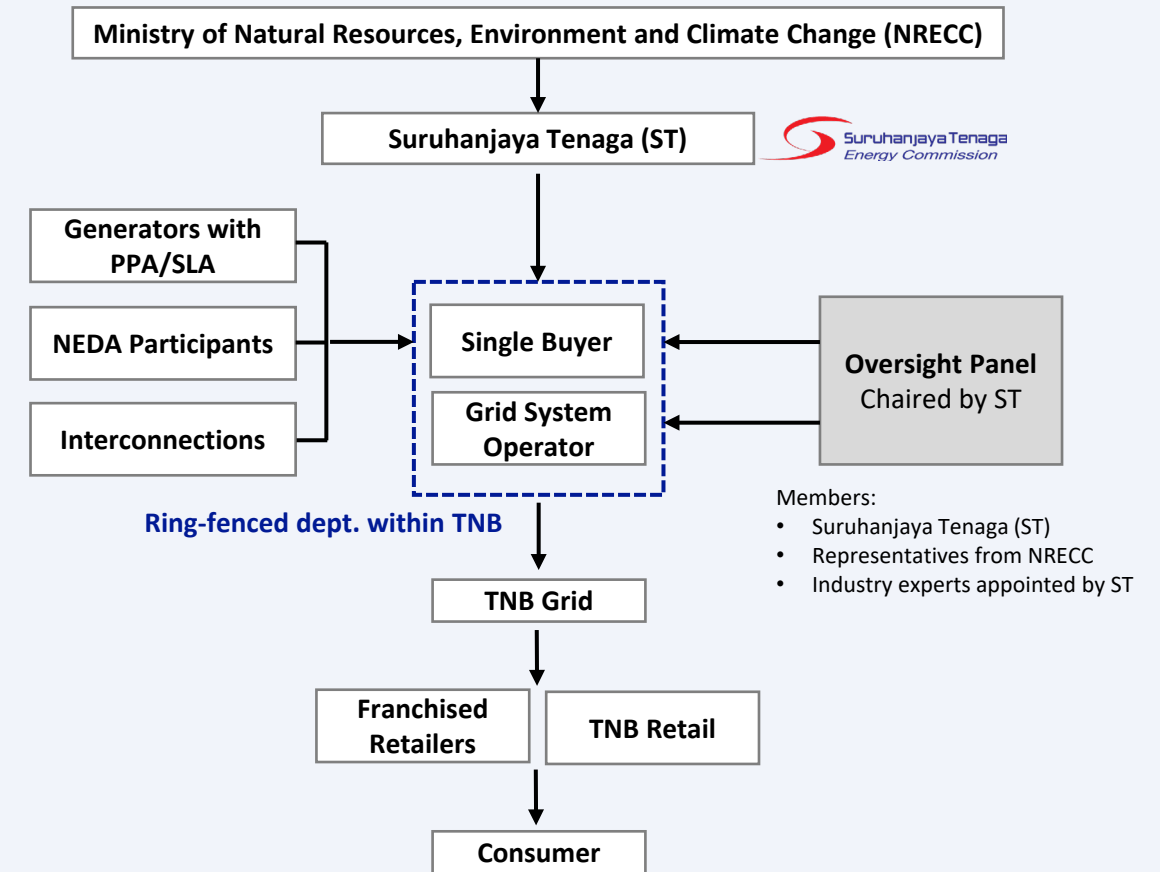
Ministry of Natural Resources, Environment and Climate Change (NRECC)

Suruhanjaya Tenaga (ST)

Suruhanjaya Tenaga
Energy Commission

Generators with PPA/SLA

NEDA Participants

Interconnections

Single Buyer

Grid System Operator

Oversight Panel
Chaired by ST

Members:
• Suruhanjaya Tenaga (ST)
• Representatives from NRECC
• Industry experts appointed by ST

Ring-fenced dept. within TNB

TNB Grid

Franchised Retailers

TNB Retail

Consumer